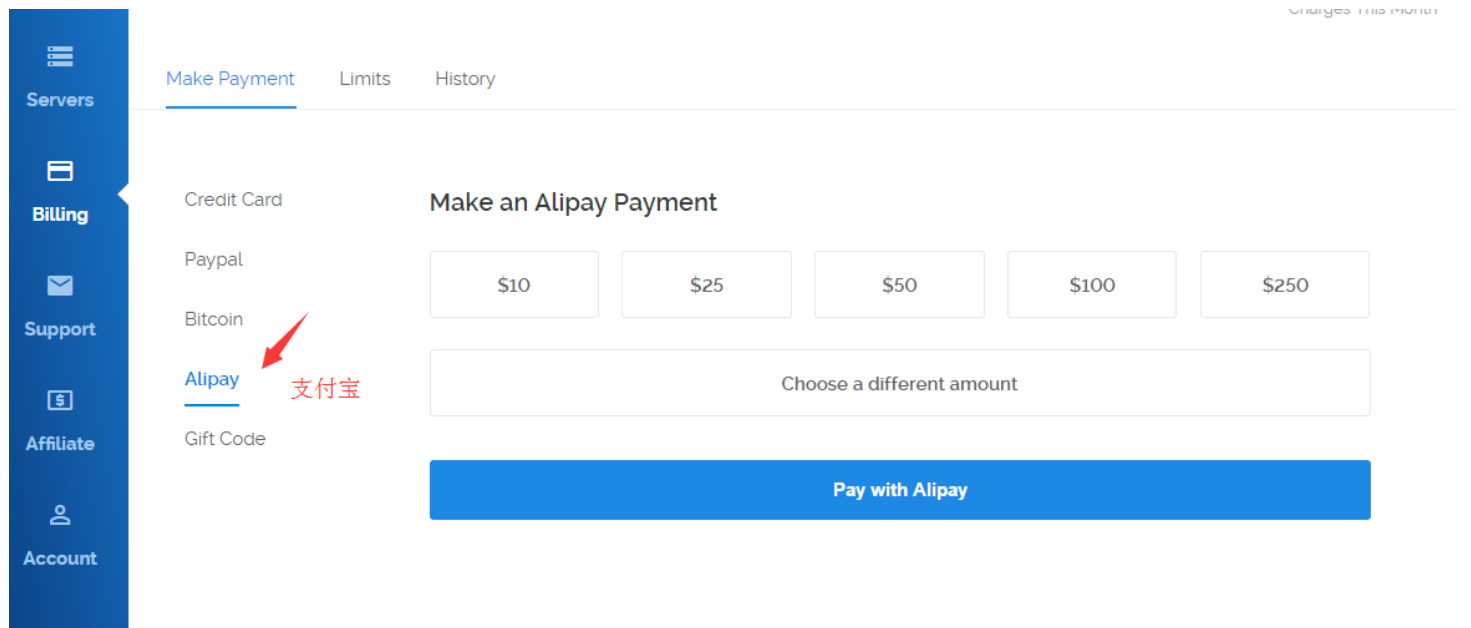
Charges This Month

Servers

Billing

Support

Affiliate

Account

Make Payment Limits History

Credit Card

Paypal

Bitcoin

Alipay

支付宝

Gift Code

Make an Alipay Payment

$10 $25 $50 $100 $250

Choose a different amount

Pay with Alipay